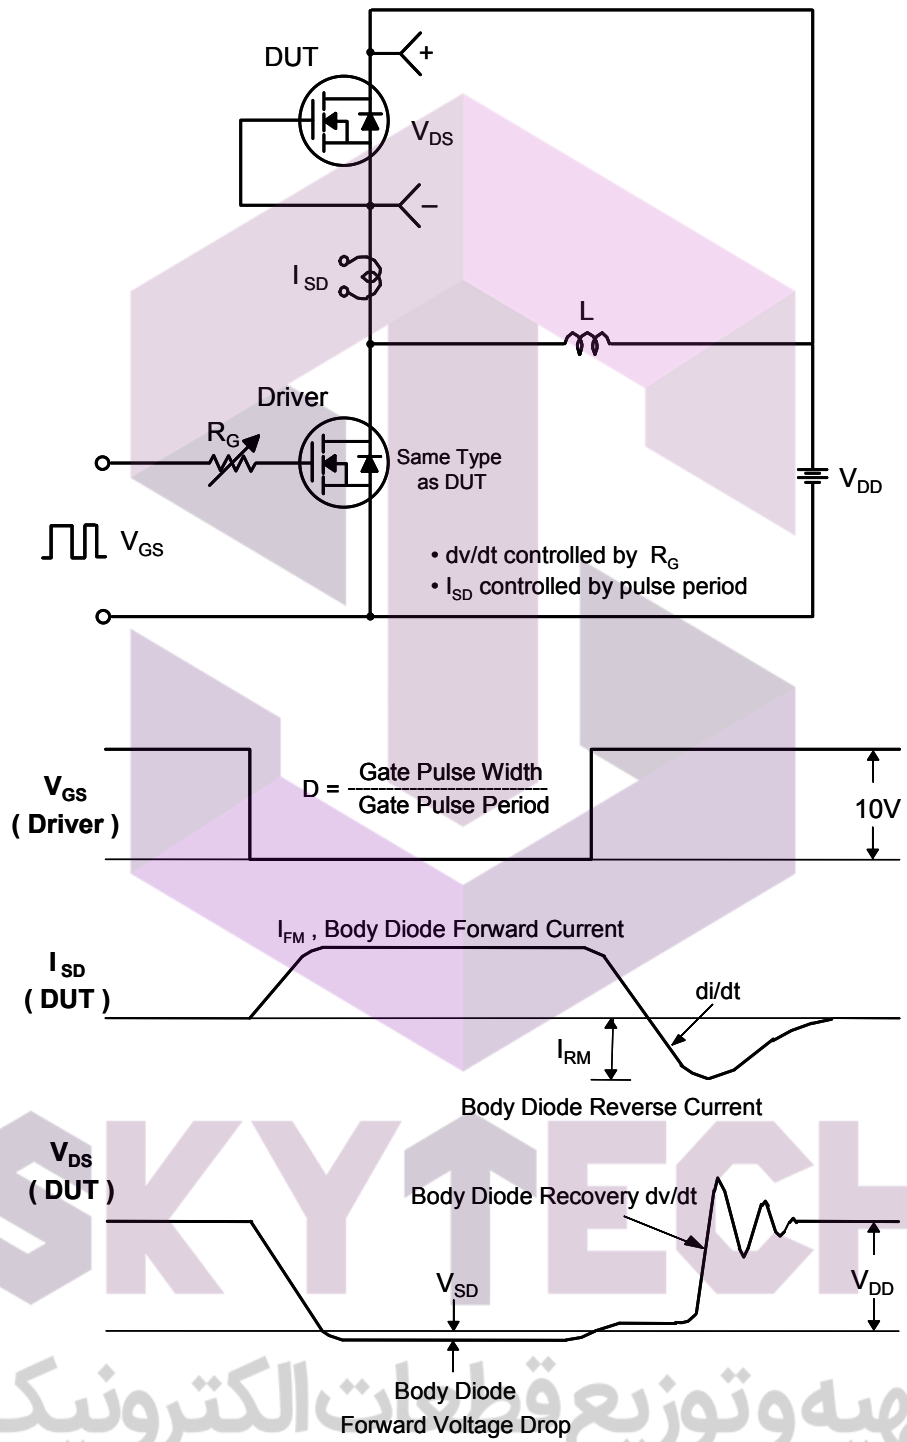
DUT

+

$V_{DS}$

−

$I_{SD}$

L

Driver

$R_G$

Same Type as DUT

$V_{DD}$

$V_{GS}$

• dv/dt controlled by $R_G$
• $I_{SD}$ controlled by pulse period

$V_{GS}$
( Driver )

D = $\frac{\text{Gate Pulse Width}}{\text{Gate Pulse Period}}$

10V

$I_{FM}$ , Body Diode Forward Current

$I_{SD}$
( DUT )

di/dt

$I_{RM}$

Body Diode Reverse Current

$V_{DS}$
( DUT )

Body Diode Recovery dv/dt

$V_{SD}$

$V_{DD}$

Body Diode
Forward Voltage Drop

SKYTECH

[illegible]ـهیه وتوزیع قطعات الکترونیک